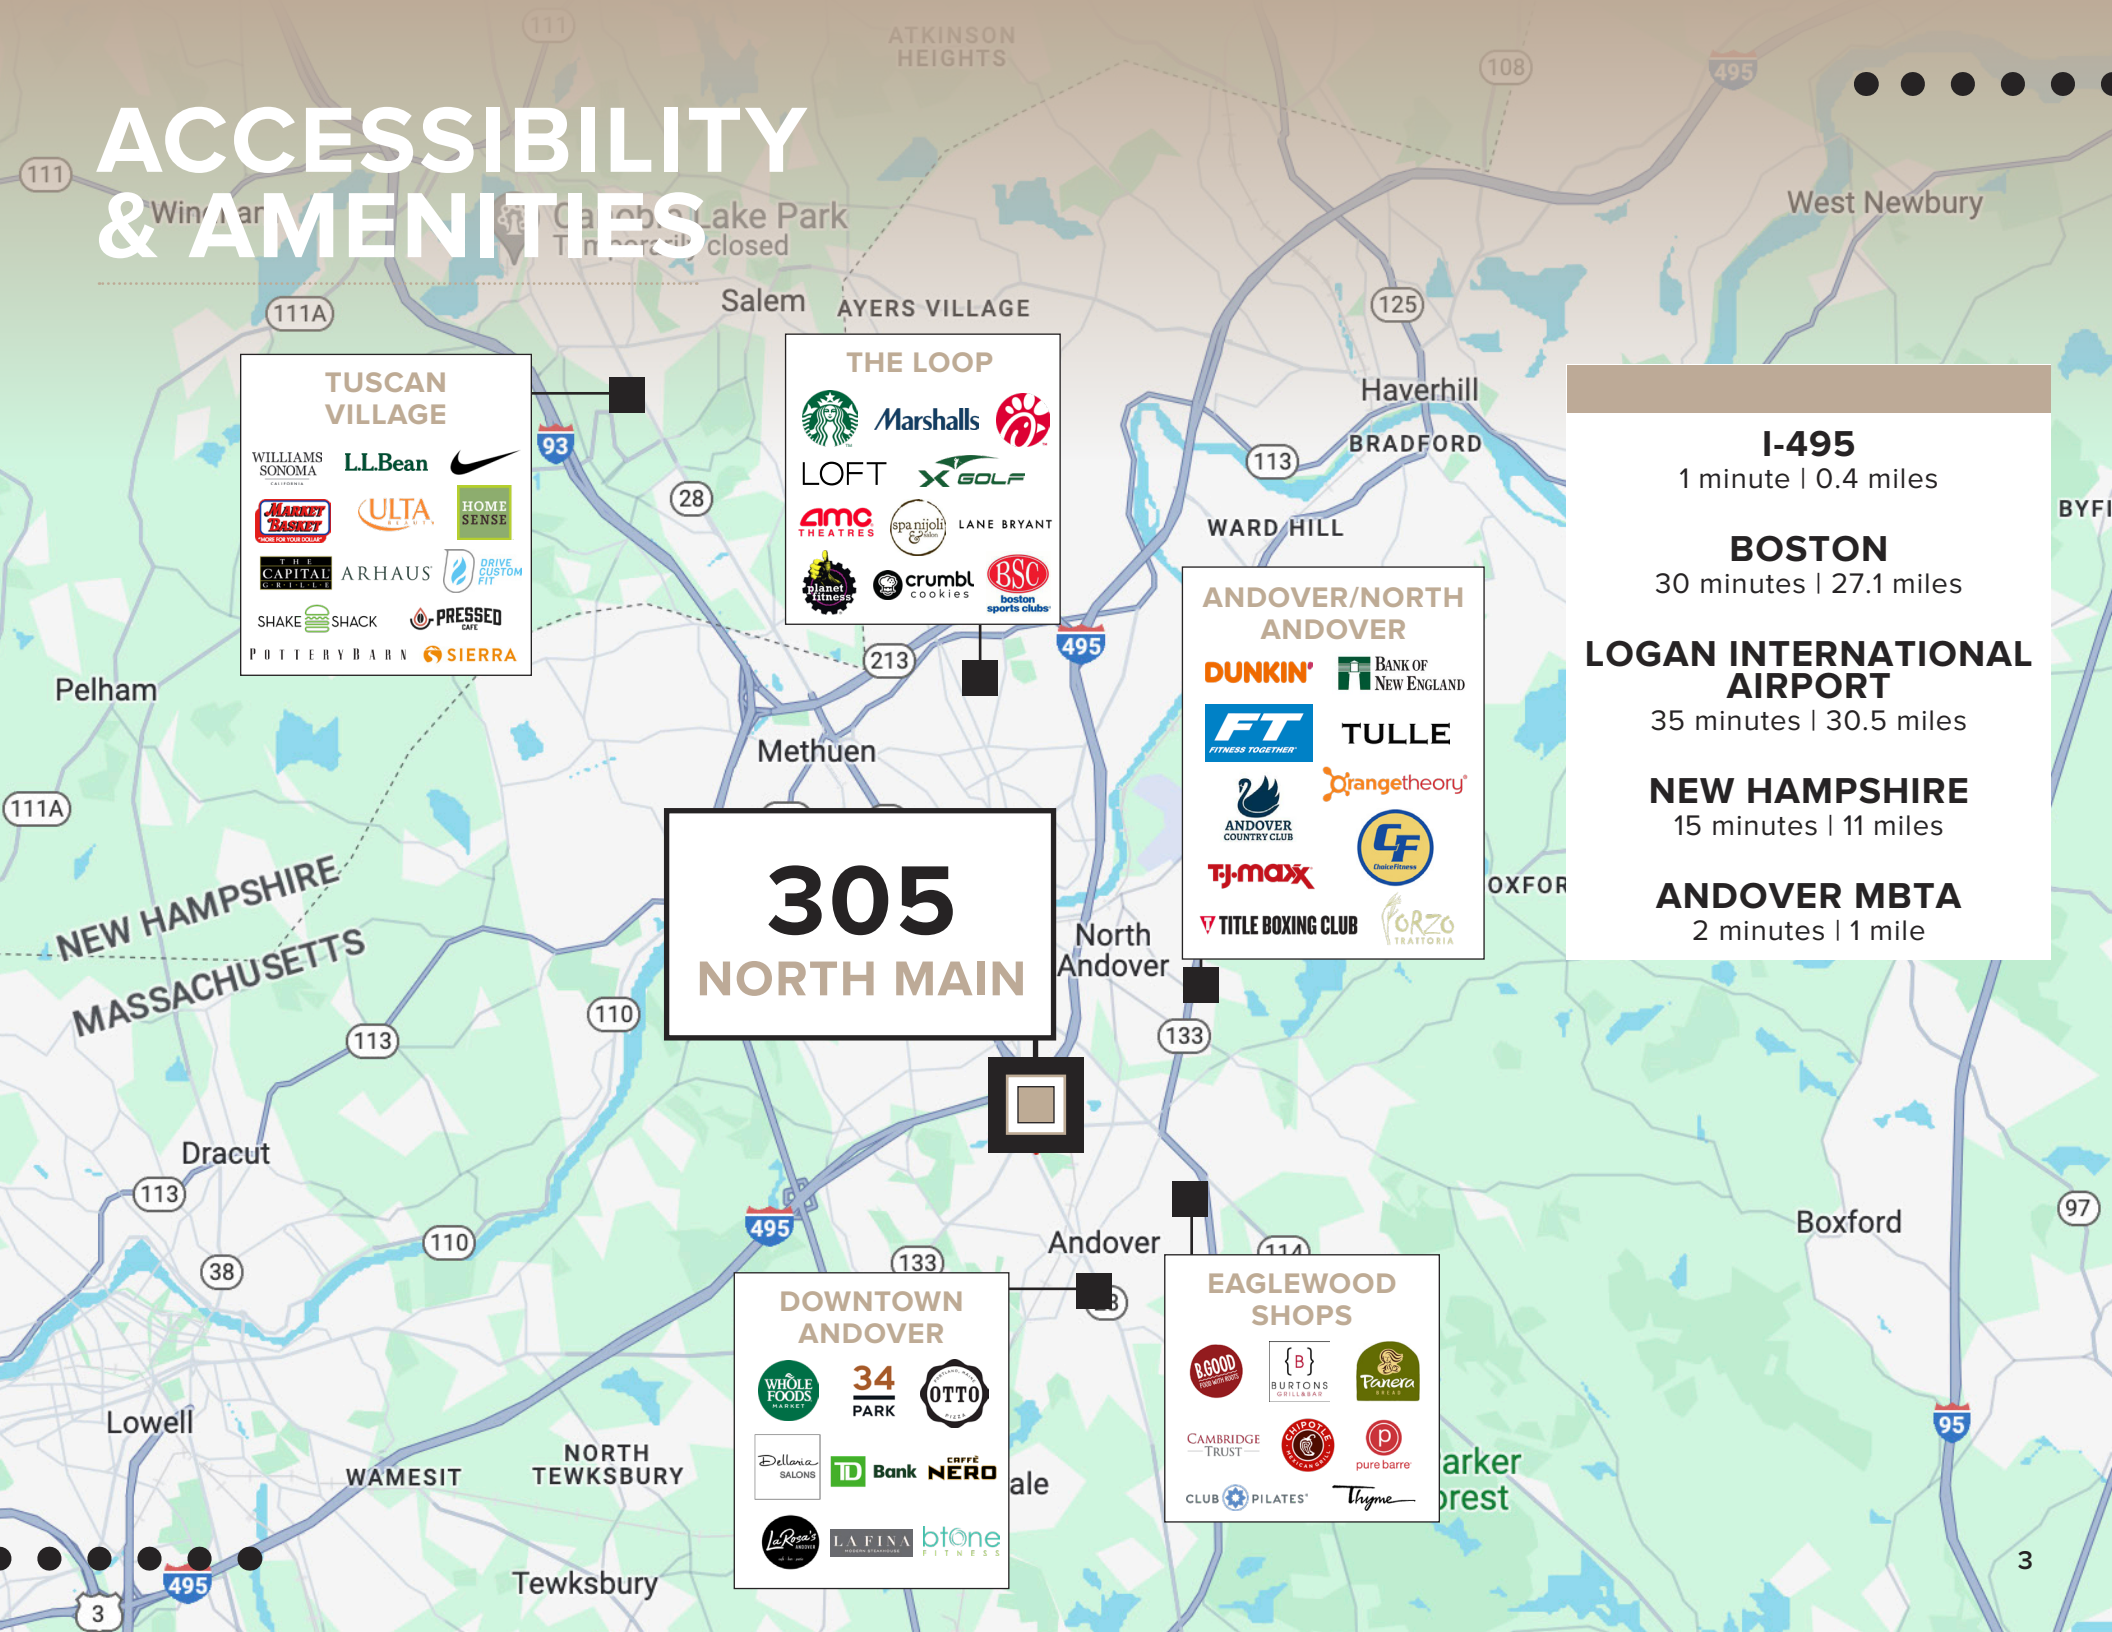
ACCESSIBILITY & AMENITIES

TUSCAN VILLAGE

WILLIAMS SONOMA L.L.Bean

MARKET BASKET ULTA HOME SENSE

THE CAPITAL GRILLE ARHAUS DRIVE CUSTOM FIT

SHAKE SHACK PRESSED CAFE

POTTERY BARN SIERRA

THE LOOP

Marshalls

LOFT X GOLF

amc THEATRES spanijoli LANE BRYANT

planet fitness crumbl cookies BSC boston sports clubs

ANDOVER/NORTH ANDOVER

DUNKIN' BANK OF NEW ENGLAND

FT FITNESS TOGETHER TULLE

orangetheory

ANDOVER COUNTRY CLUB CF

TJ•maxx

TITLE BOXING CLUB ORZO TRATTORIA

I-495
1 minute | 0.4 miles

BOSTON
30 minutes | 27.1 miles

LOGAN INTERNATIONAL AIRPORT
35 minutes | 30.5 miles

NEW HAMPSHIRE
15 minutes | 11 miles

ANDOVER MBTA
2 minutes | 1 mile

305 NORTH MAIN

DOWNTOWN ANDOVER

WHOLE FOODS MARKET 34 PARK OTTO

Dellaria SALONS TD Bank CAFFÈ NERO

LaRosa's LA FINA btone FITNESS

EAGLEWOOD SHOPS

B.GOOD BURTONS GRILL & BAR Panera BREAD

CAMBRIDGE TRUST CHIPOTLE pure barre

CLUB PILATES Thyme

ATKINSON HEIGHTS
Salem
AYERS VILLAGE
Haverhill
BRADFORD
WARD HILL
West Newbury
Pelham
Methuen
North Andover
NEW HAMPSHIRE
MASSACHUSETTS
Dracut
Andover
Boxford
Lowell
WAMESIT
NORTH TEWKSBURY
Tewksbury
OXFOR
BYFI
111 111A 93 28 125 113 108 495 213 110 133 38 114 97 95 3

3